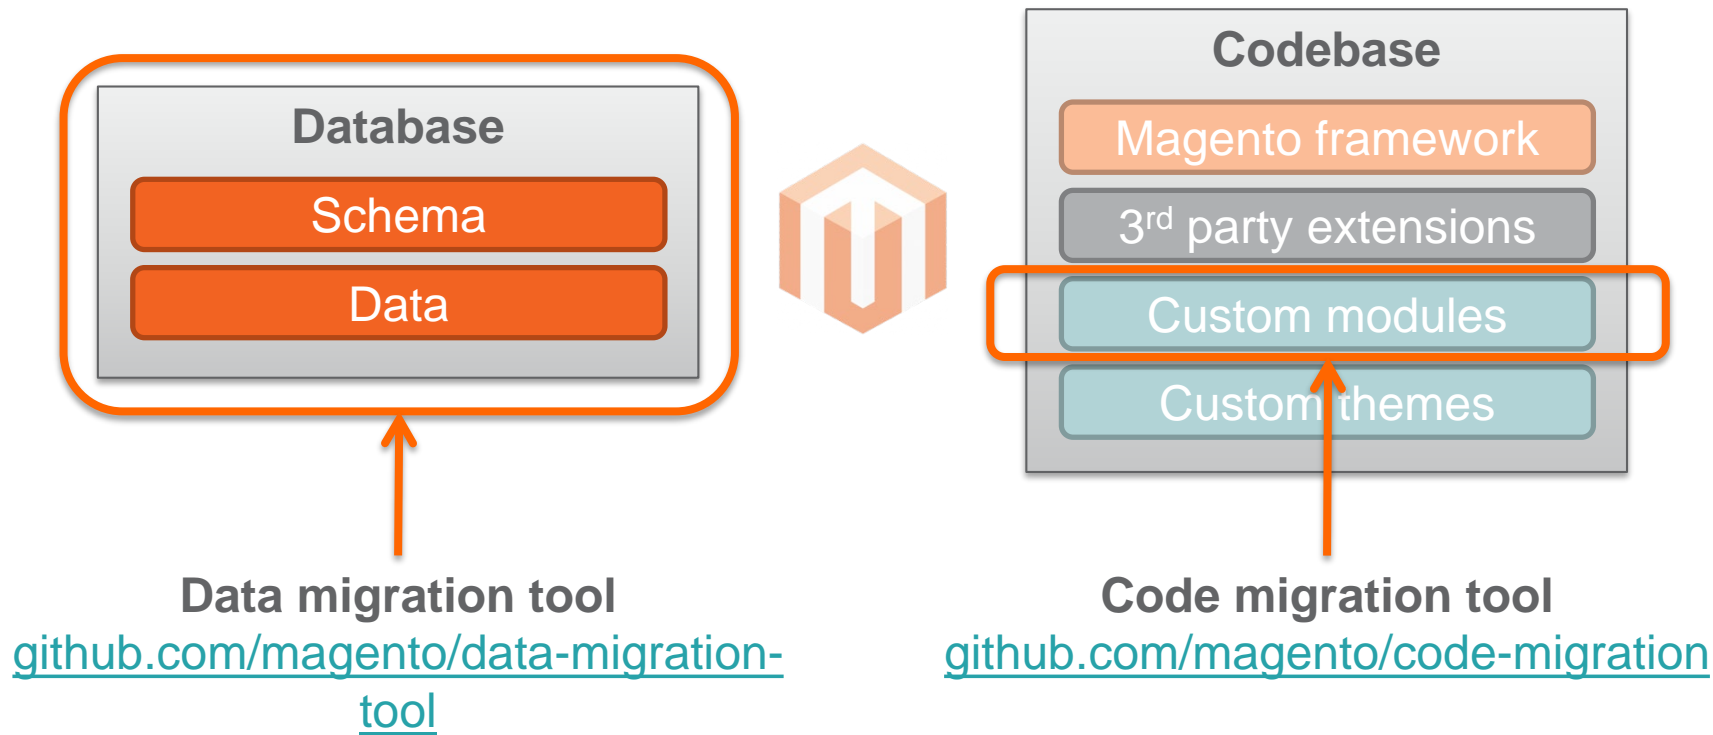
Database

Schema

Data

Codebase

Magento framework

3$^{rd}$ party extensions

Custom modules

Custom themes

Data migration tool
github.com/magento/data-migration-tool

Code migration tool
github.com/magento/code-migration